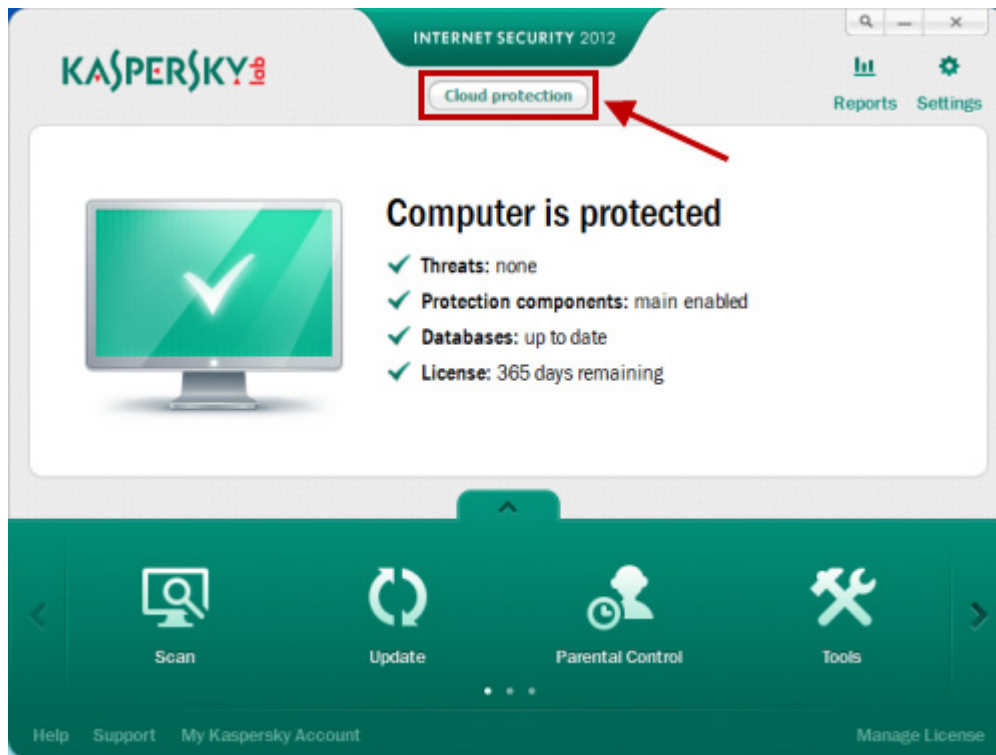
KASPERSKY lab

INTERNET SECURITY 2012

Cloud protection

Reports Settings

Computer is protected

Threats: none

Protection components: main enabled

Databases: up to date

License: 365 days remaining

Scan

Update

Parental Control

Tools

Help Support My Kaspersky Account

Manage License